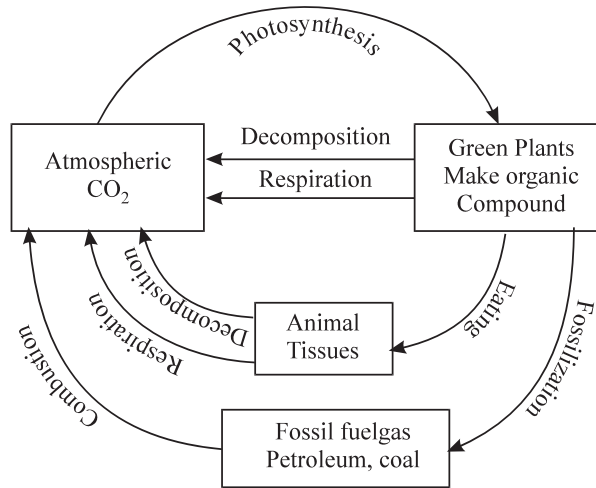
Photosynthesis

Atmospheric $CO_2$

Decomposition

Respiration

Green Plants Make organic Compound

Decomposition

Respiration

Eating

Animal Tissues

Combustion

Fossilization

Fossil fuelgas Petroleum, coal